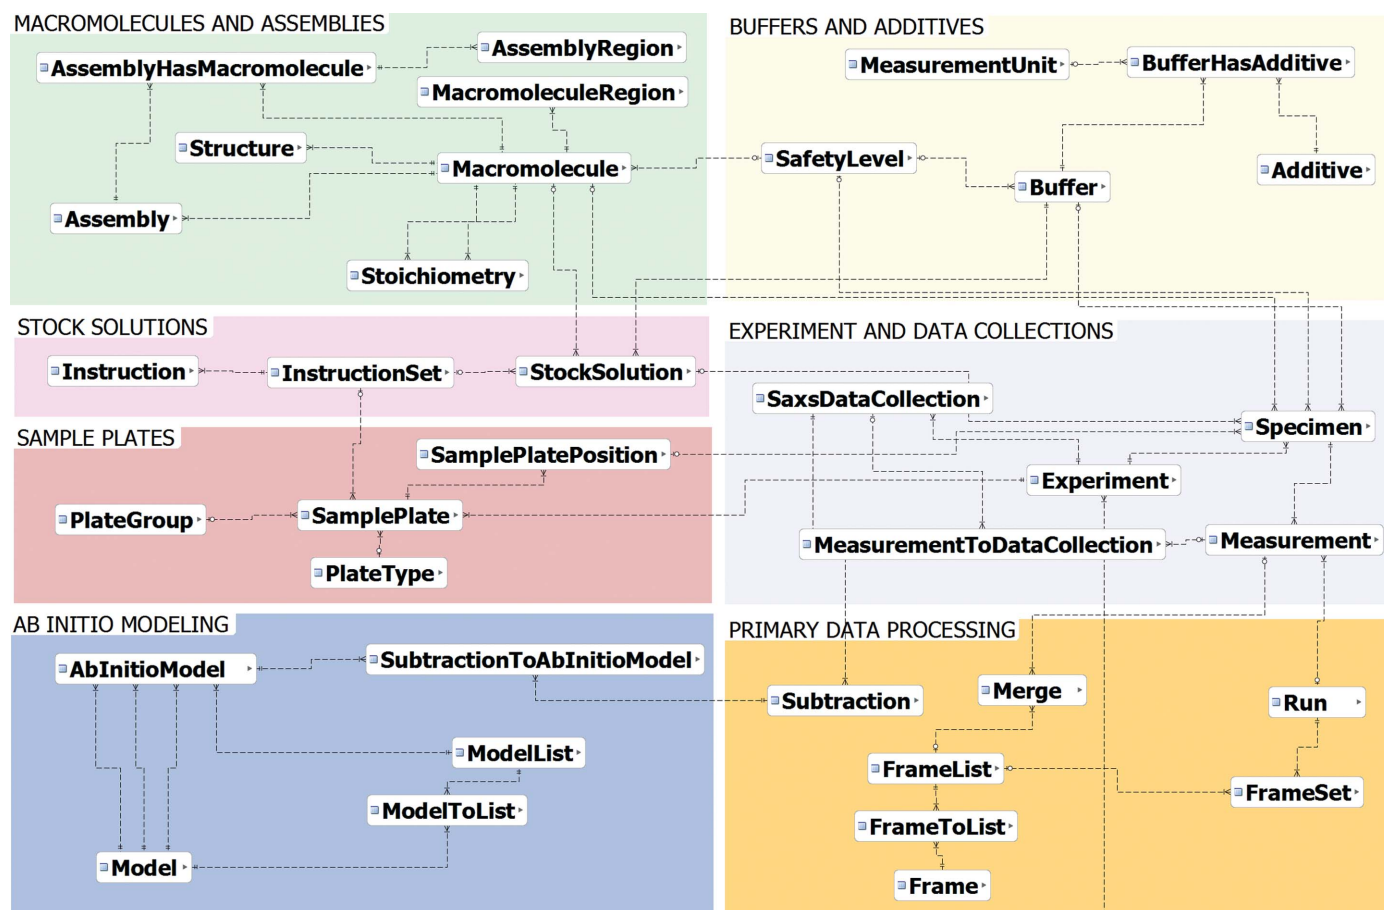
MACROMOLECULES AND ASSEMBLIES

AssemblyRegion

AssemblyHasMacromolecule

MacromoleculeRegion

Structure

Macromolecule

Assembly

Stoichiometry

BUFFERS AND ADDITIVES

MeasurementUnit

BufferHasAdditive

SafetyLevel

Buffer

Additive

STOCK SOLUTIONS

Instruction

InstructionSet

StockSolution

EXPERIMENT AND DATA COLLECTIONS

SaxsDataCollection

Specimen

SAMPLE PLATES

SamplePlatePosition

Experiment

PlateGroup

SamplePlate

MeasurementToDataCollection

Measurement

PlateType

AB INITIO MODELING

AbInitioModel

SubtractionToAbInitioModel

PRIMARY DATA PROCESSING

Subtraction

Merge

Run

ModelList

FrameList

ModelToList

FrameSet

FrameToList

Model

Frame